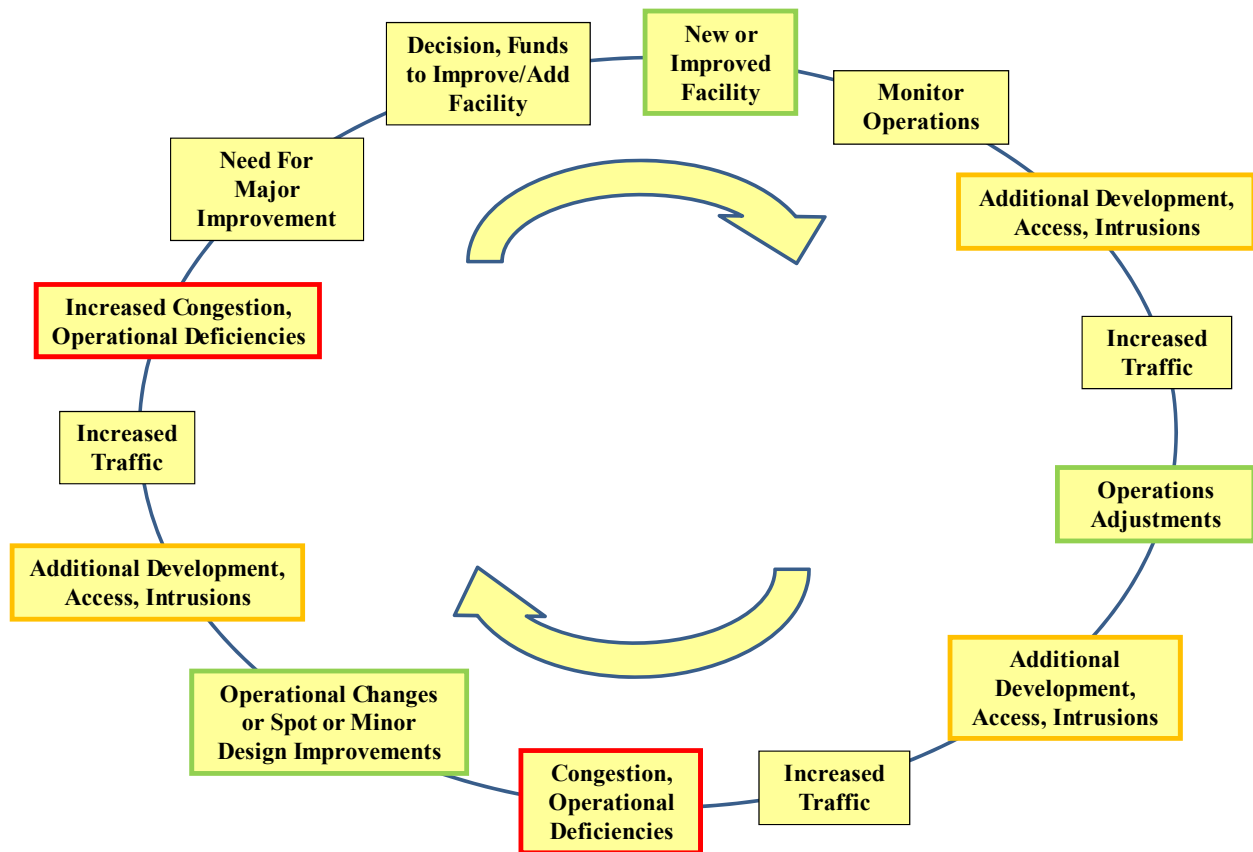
New or Improved Facility

Monitor Operations

Additional Development, Access, Intrusions

Increased Traffic

Operations Adjustments

Additional Development, Access, Intrusions

Increased Traffic

Congestion, Operational Deficiencies

Operational Changes or Spot or Minor Design Improvements

Additional Development, Access, Intrusions

Increased Traffic

Increased Congestion, Operational Deficiencies

Need For Major Improvement

Decision, Funds to Improve/Add Facility